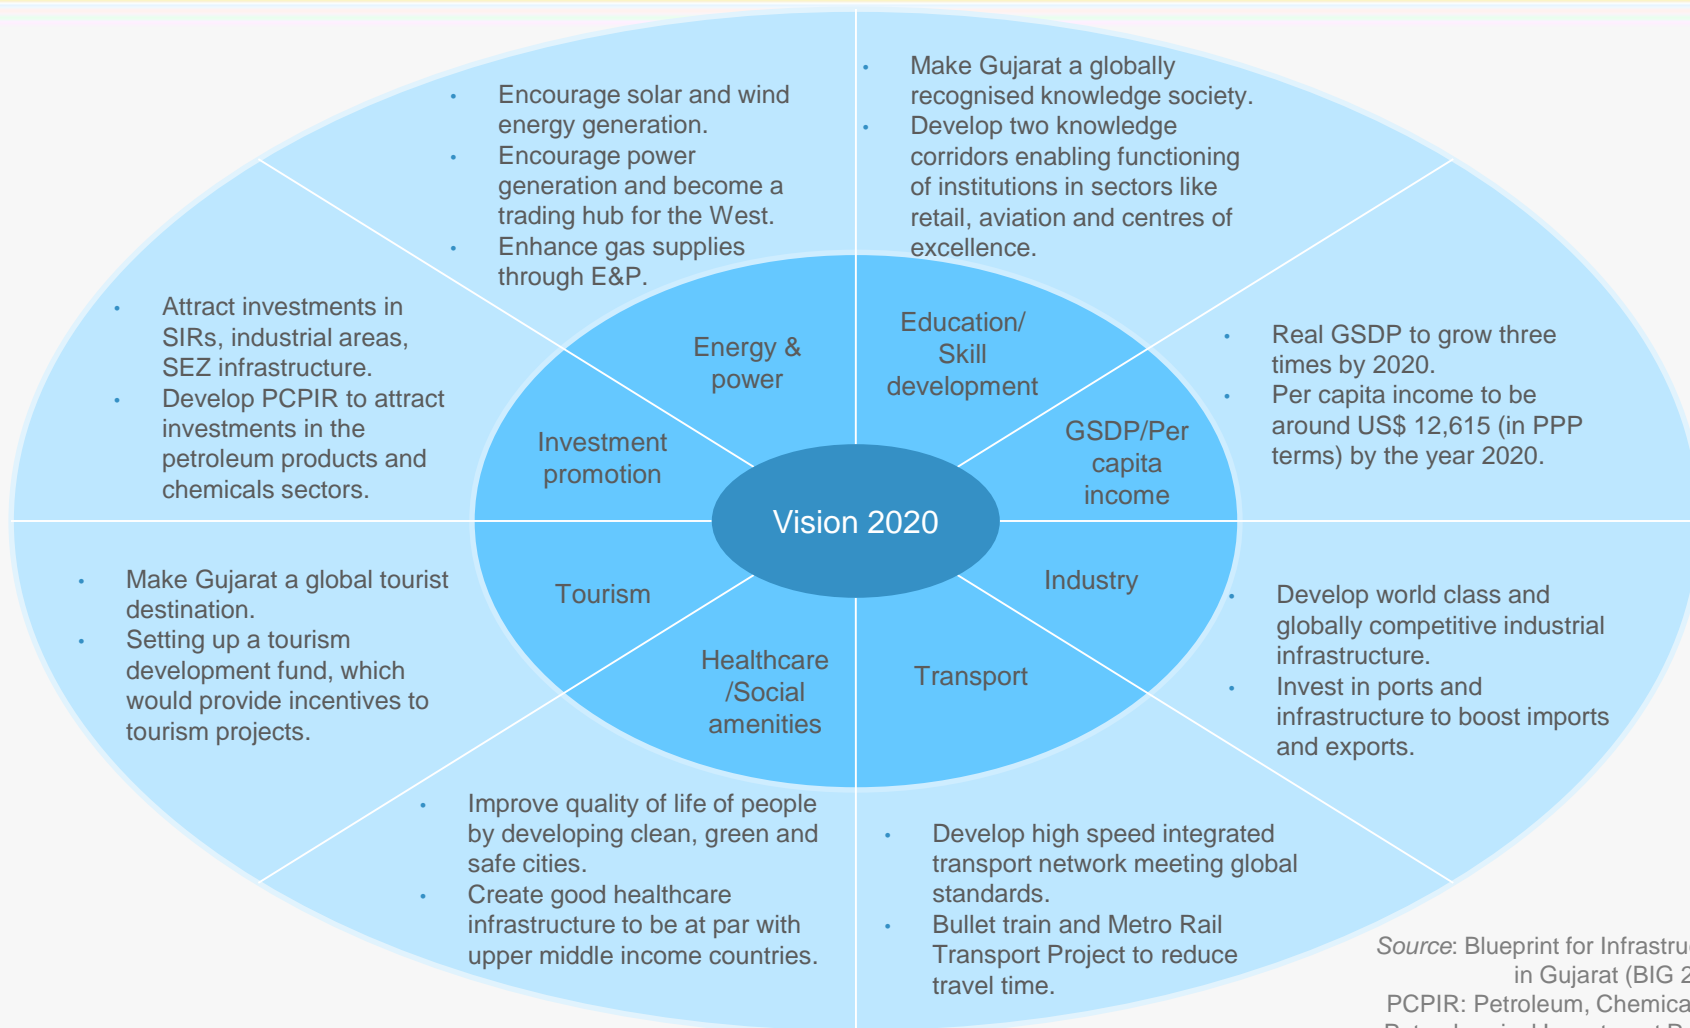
- Encourage solar and wind energy generation.
- Encourage power generation and become a trading hub for the West.
- Enhance gas supplies through E&P.

- Make Gujarat a globally recognised knowledge society.
- Develop two knowledge corridors enabling functioning of institutions in sectors like retail, aviation and centres of excellence.

- Attract investments in SIRs, industrial areas, SEZ infrastructure.
- Develop PCPIR to attract investments in the petroleum products and chemicals sectors.

- Real GSDP to grow three times by 2020.
- Per capita income to be around US$ 12,615 (in PPP terms) by the year 2020.

Energy & power

Education/ Skill development

Investment promotion

GSDP/Per capita income

Vision 2020

Tourism

Industry

Healthcare /Social amenities

Transport

- Make Gujarat a global tourist destination.
- Setting up a tourism development fund, which would provide incentives to tourism projects.

- Develop world class and globally competitive industrial infrastructure.
- Invest in ports and infrastructure to boost imports and exports.

- Improve quality of life of people by developing clean, green and safe cities.
- Create good healthcare infrastructure to be at par with upper middle income countries.

- Develop high speed integrated transport network meeting global standards.
- Bullet train and Metro Rail Transport Project to reduce travel time.

Source: Blueprint for Infrastru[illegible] in Gujarat (BIG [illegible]
PCPIR: Petroleum, Chemica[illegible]
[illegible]